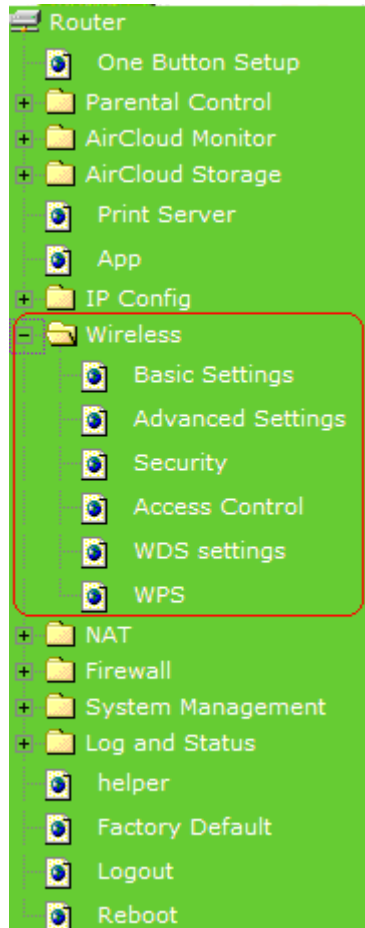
Router
One Button Setup
Parental Control
AirCloud Monitor
AirCloud Storage
Print Server
App
IP Config
Wireless
Basic Settings
Advanced Settings
Security
Access Control
WDS settings
WPS
NAT
Firewall
System Management
Log and Status
helper
Factory Default
Logout
Reboot